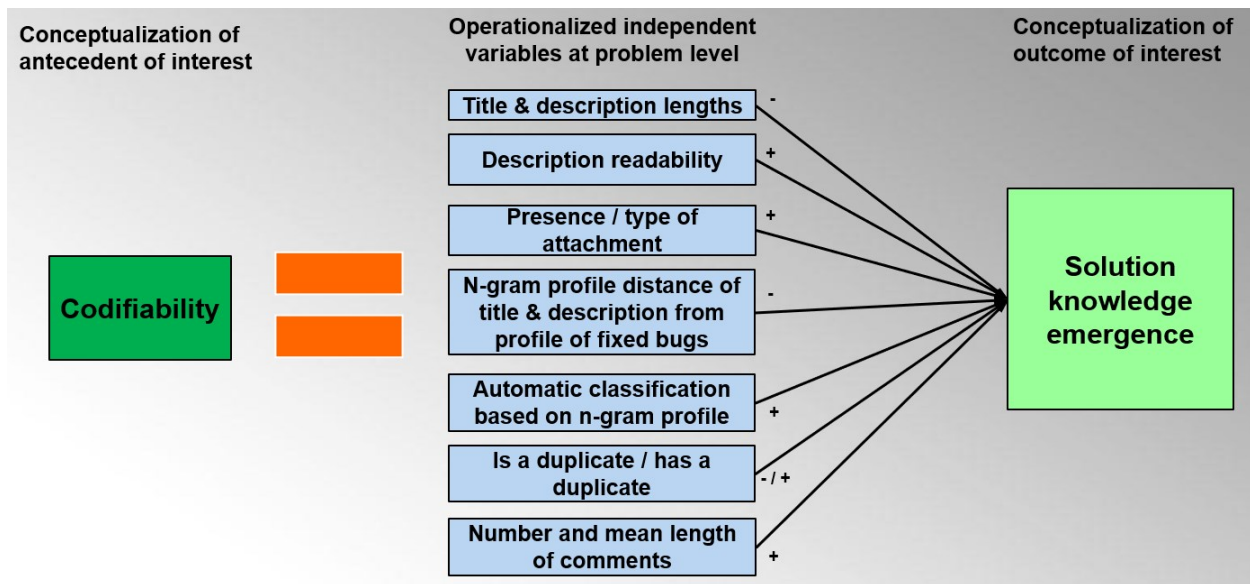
Conceptualization of antecedent of interest

Operationalized independent variables at problem level

Conceptualization of outcome of interest

Codifiability

Title & description lengths -

Description readability +

Presence / type of attachment +

N-gram profile distance of title & description from profile of fixed bugs -

Automatic classification based on n-gram profile +

Is a duplicate / has a duplicate - / +

Number and mean length of comments +

Solution knowledge emergence